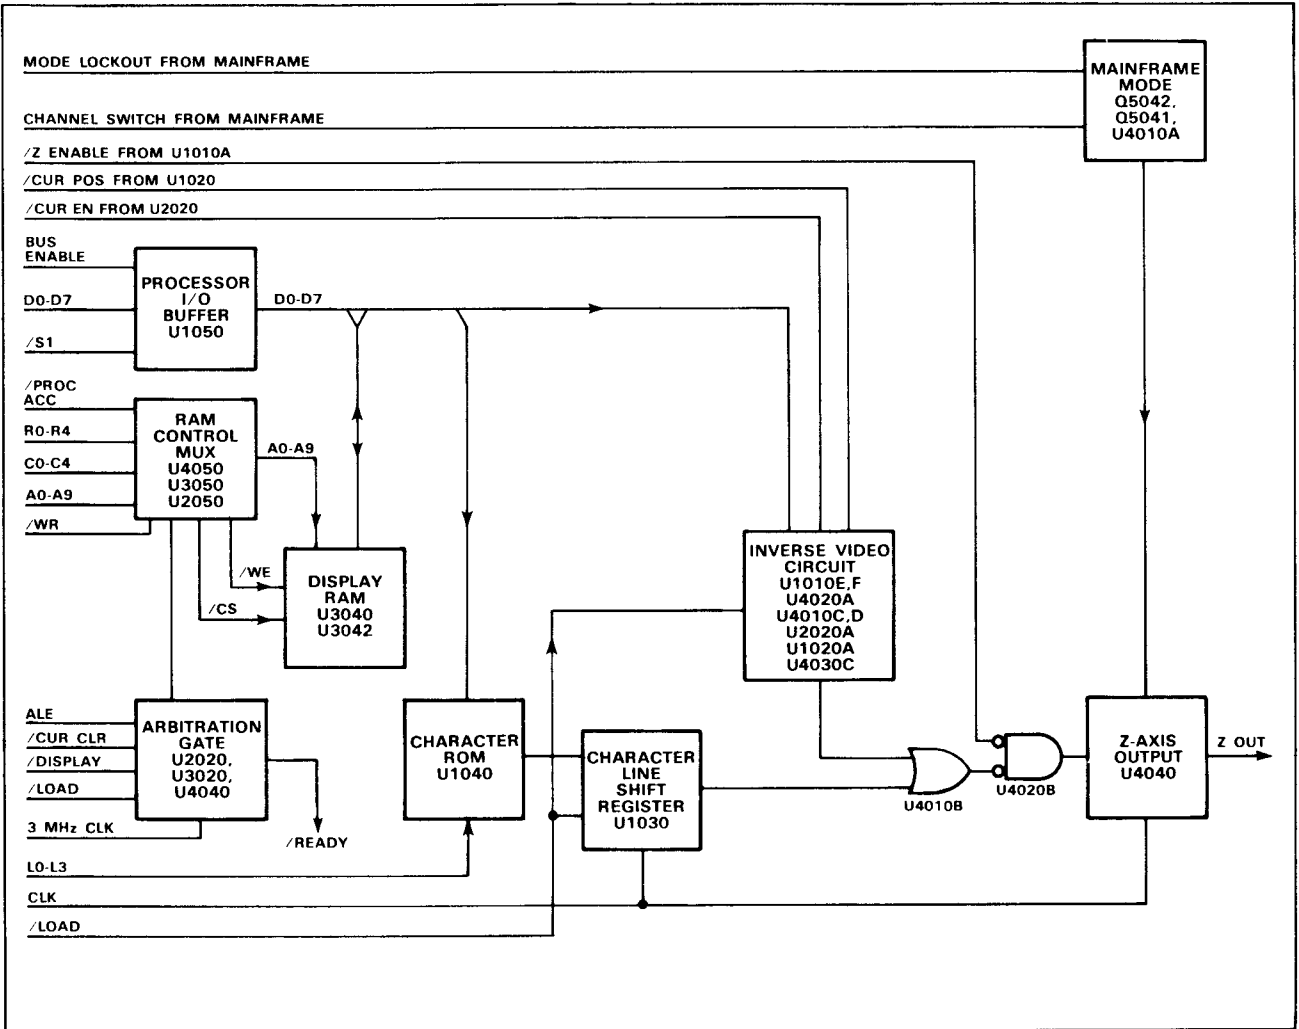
MODE LOCKOUT FROM MAINFRAME

CHANNEL SWITCH FROM MAINFRAME

/Z ENABLE FROM U1010A

/CUR POS FROM U1020

/CUR EN FROM U2020

MAINFRAME MODE Q5042, Q5041, U4010A

BUS ENABLE

D0-D7

/S1

PROCESSOR I/O BUFFER U1050

D0-D7

/PROC ACC

R0-R4

C0-C4

A0-A9

/WR

RAM CONTROL MUX U4050 U3050 U2050

A0-A9

/WE

/CS

DISPLAY RAM U3040 U3042

INVERSE VIDEO CIRCUIT U1010E,F U4020A U4010C,D U2020A U1020A U4030C

ALE

/CUR CLR

/DISPLAY

/LOAD

3 MHz CLK

ARBITRATION GATE U2020, U3020, U4040

/READY

CHARACTER ROM U1040

CHARACTER LINE SHIFT REGISTER U1030

U4010B

U4020B

Z-AXIS OUTPUT U4040

Z OUT

L0-L3

CLK

/LOAD